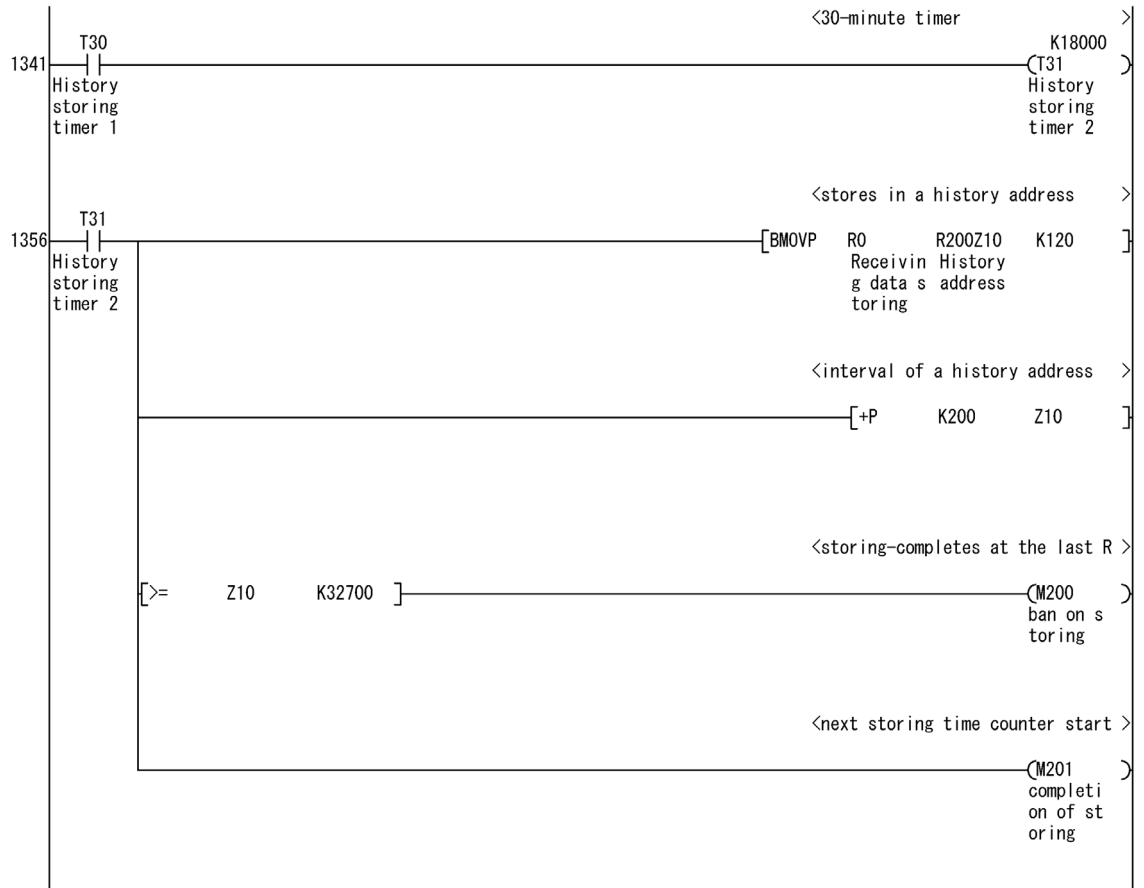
<30-minute timer >

1341 T30 History storing timer 1

K18000 T31 History storing timer 2

<stores in a history address >

1356 T31 History storing timer 2

BMOVP R0 Receiving data storing R200Z10 History address K120

<interval of a history address >

+P K200 Z10

<storing-completes at the last R >

>= Z10 K32700

M200 ban on storing

<next storing time counter start >

M201 completion of storing